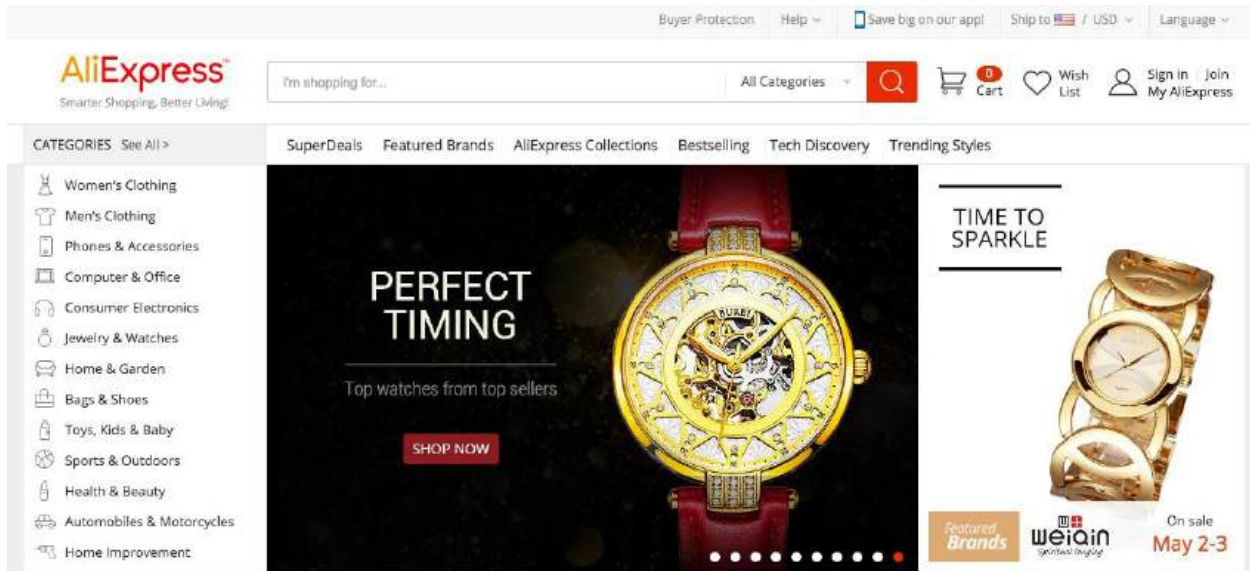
Buyer Protection | Help | Save big on our app! | Ship to / USD | Language

AliExpress
Smarter Shopping, Better Living!

I'm shopping for... | All Categories

0 Cart | Wish List | Sign in | Join My AliExpress

CATEGORIES See All >

SuperDeals | Featured Brands | AliExpress Collections | Bestselling | Tech Discovery | Trending Styles

Women's Clothing
Men's Clothing
Phones & Accessories
Computer & Office
Consumer Electronics
Jewelry & Watches
Home & Garden
Bags & Shoes
Toys, Kids & Baby
Sports & Outdoors
Health & Beauty
Automobiles & Motorcycles
Home Improvement

PERFECT TIMING

Top watches from top sellers

SHOP NOW

BUREI

TIME TO SPARKLE

Featured Brands

weiqin

On sale
May 2-3